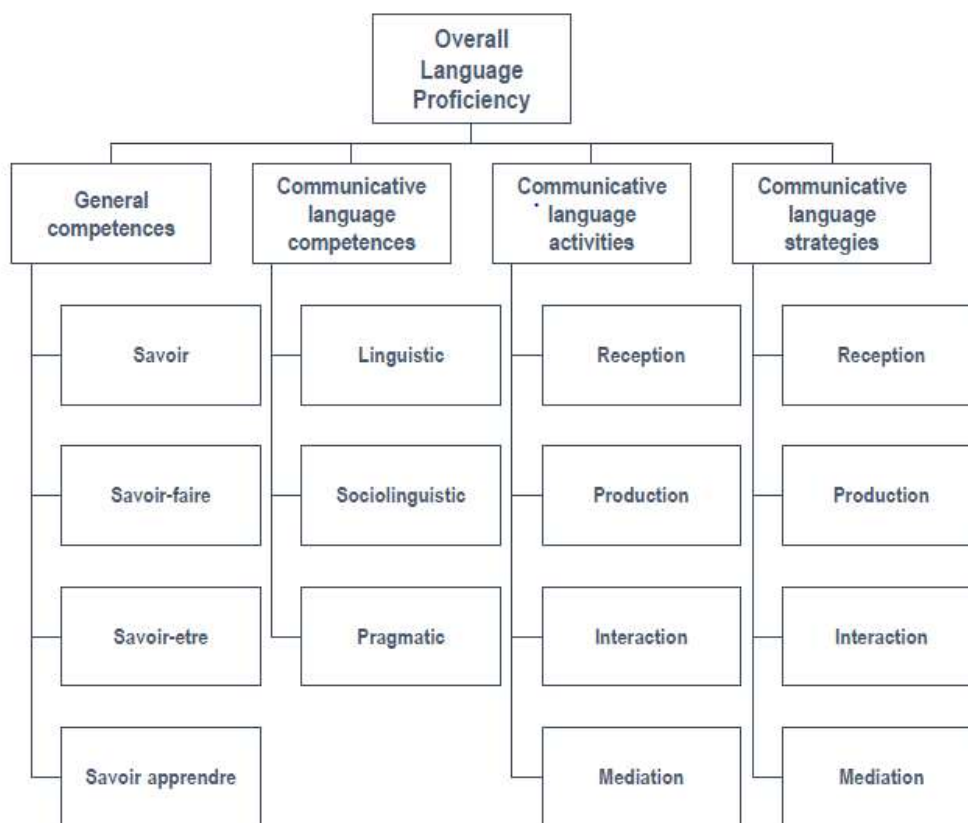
Overall Language Proficiency

General competences

Savoir

Savoir-faire

Savoir-etre

Savoir apprendre

Communicative language competences

Linguistic

Sociolinguistic

Pragmatic

Communicative language activities

Reception

Production

Interaction

Mediation

Communicative language strategies

Reception

Production

Interaction

Mediation